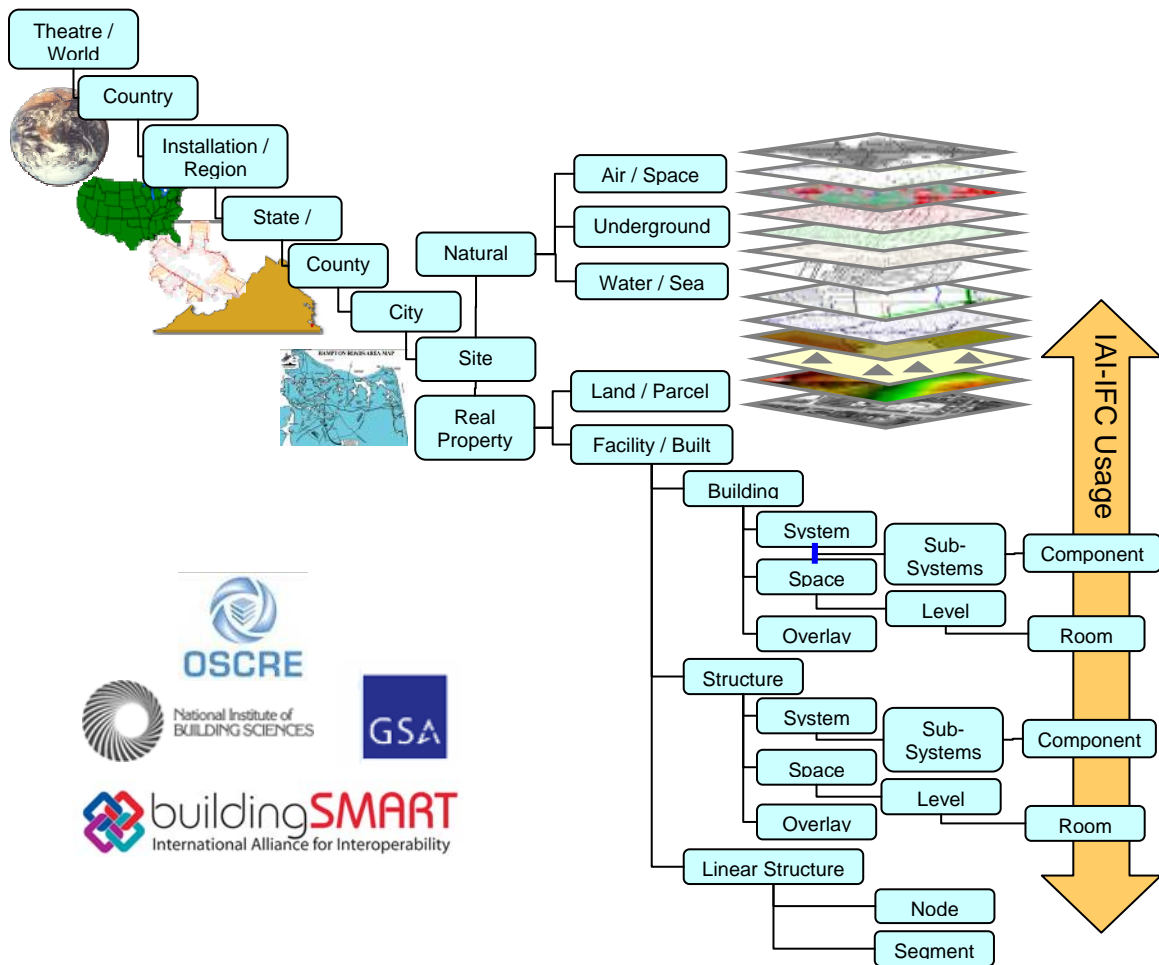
Theatre / World

Country

Installation / Region

State /

County

City

Site

Natural

Air / Space

Underground

Water / Sea

Real Property

Land / Parcel

Facility / Built

Building

System

Sub-Systems

Component

Space

Level

Overlay

Room

Structure

System

Sub-Systems

Component

Space

Level

Overlay

Room

Linear Structure

Node

Segment

IAI-IFC Usage

HAMPTON ROADS AREA MAP

OSCRE

National Institute of BUILDING SCIENCES

GSA

buildingSMART
International Alliance for Interoperability